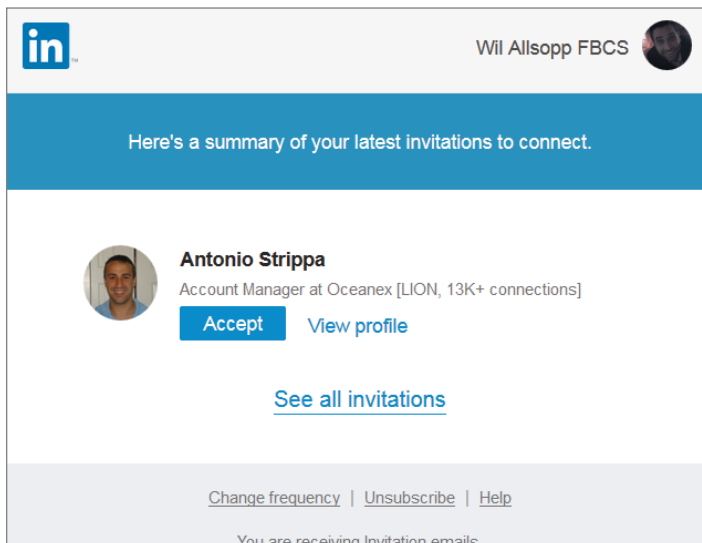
in

Wil Allsopp FBCS

Here's a summary of your latest invitations to connect.

Antonio Strippa
Account Manager at Oceanex [LION, 13K+ connections]
Accept View profile

See all invitations

Change frequency | Unsubscribe | Help

You are receiving Invitation emails